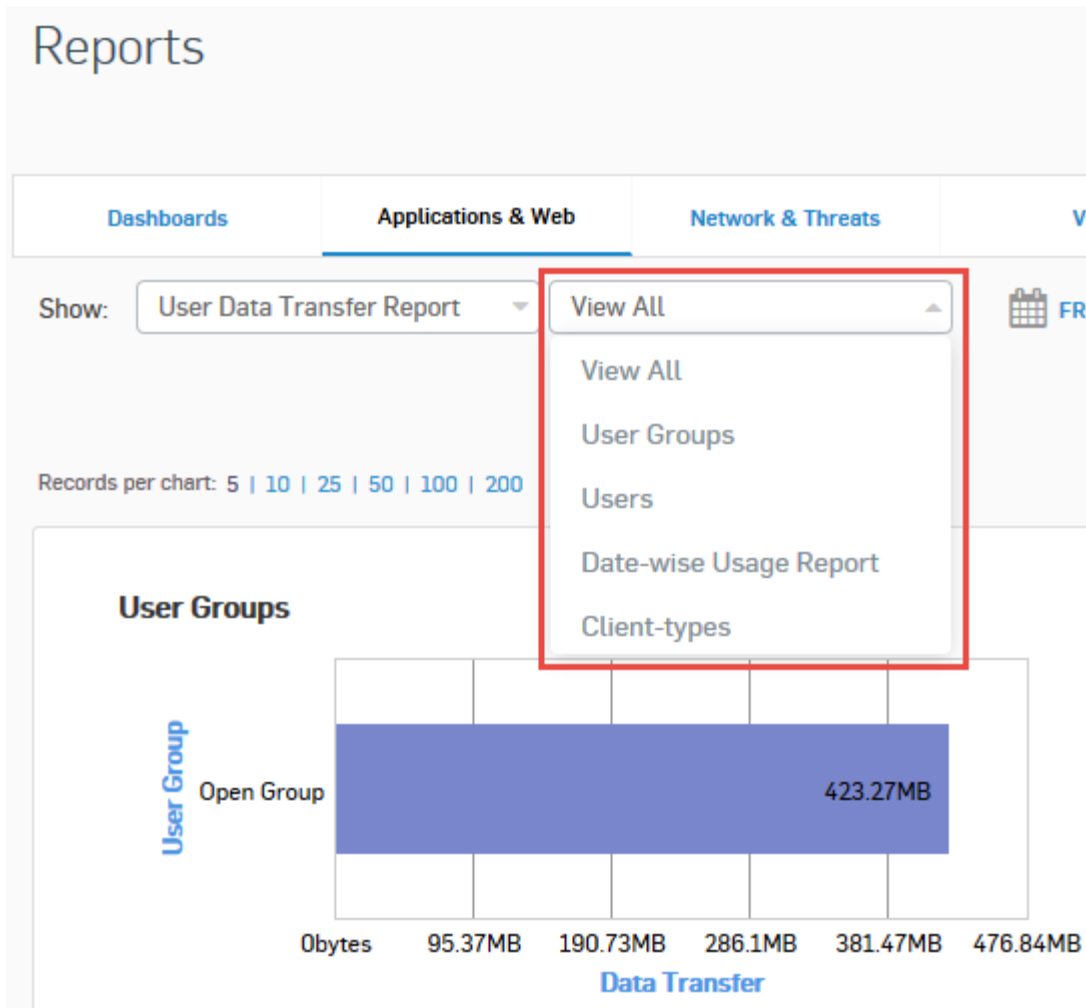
Reports

Dashboards | Applications & Web | Network & Threats | V

Show: User Data Transfer Report | View All | FR

View All
User Groups
Users
Date-wise Usage Report
Client-types

Records per chart: 5 | 10 | 25 | 50 | 100 | 200

User Groups

User Group

Open Group

423.27MB

0bytes 95.37MB 190.73MB 286.1MB 381.47MB 476.84MB

Data Transfer